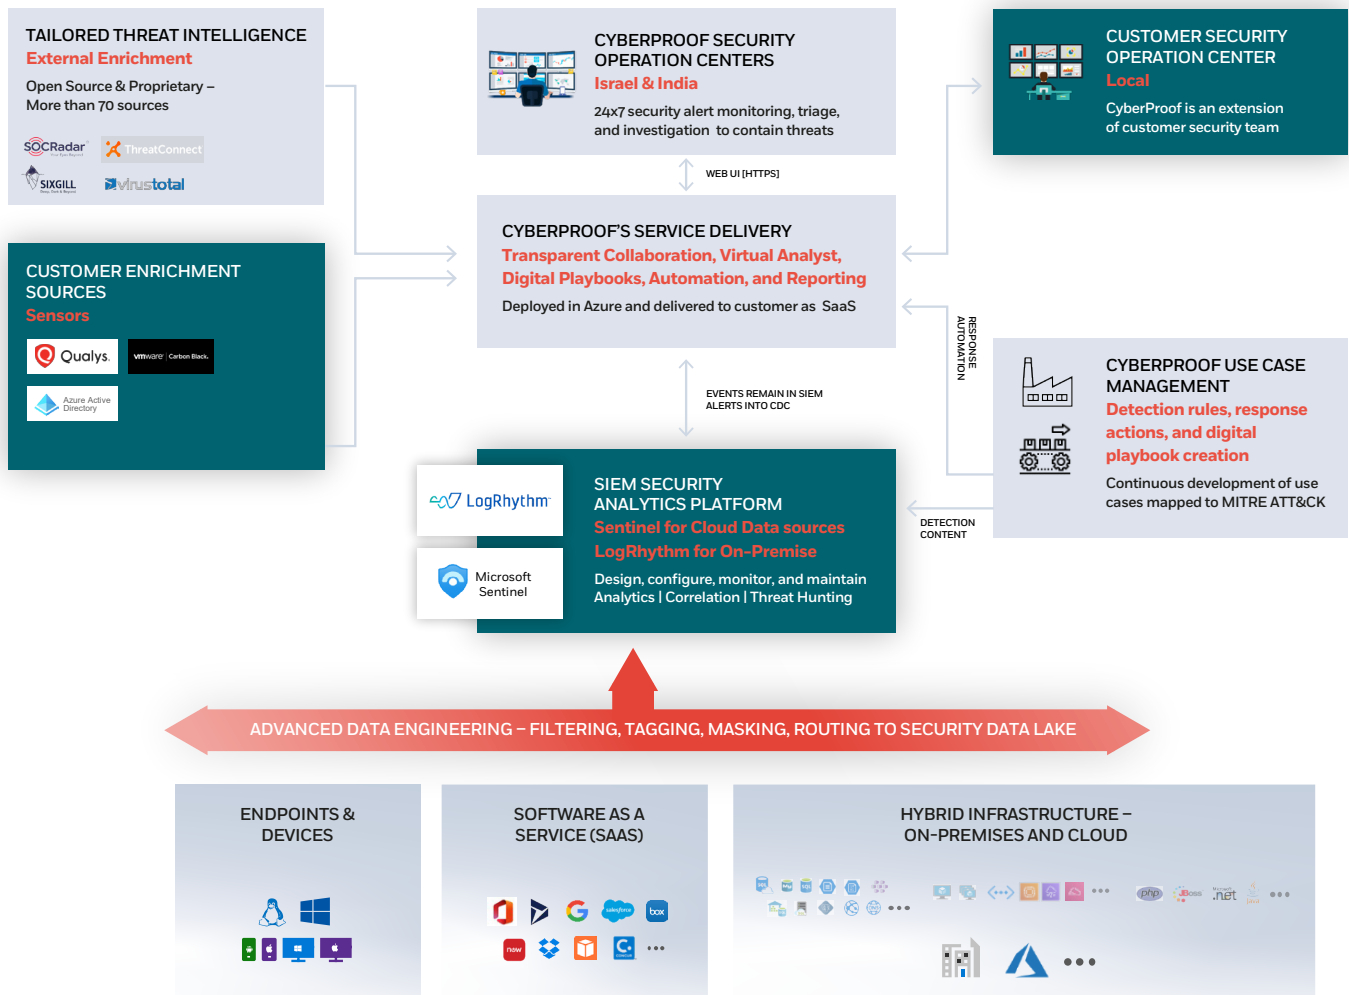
TAILORED THREAT INTELLIGENCE
External Enrichment
Open Source & Proprietary – More than 70 sources

SOCRadar ThreatConnect
SIXGILL virustotal

CUSTOMER ENRICHMENT SOURCES
Sensors
Qualys. vmware Carbon Black.
Azure Active Directory

CYBERPROOF SECURITY OPERATION CENTERS
Israel & India
24x7 security alert monitoring, triage, and investigation to contain threats

WEB UI [HTTPS]

CUSTOMER SECURITY OPERATION CENTER
Local
CyberProof is an extension of customer security team

CYBERPROOF'S SERVICE DELIVERY
Transparent Collaboration, Virtual Analyst, Digital Playbooks, Automation, and Reporting
Deployed in Azure and delivered to customer as SaaS

RESPONSE AUTOMATION

EVENTS REMAIN IN SIEM
ALERTS INTO CDC

CYBERPROOF USE CASE MANAGEMENT
Detection rules, response actions, and digital playbook creation
Continuous development of use cases mapped to MITRE ATT&CK

DETECTION CONTENT

LogRhythm
Microsoft Sentinel

SIEM SECURITY ANALYTICS PLATFORM
Sentinel for Cloud Data sources
LogRhythm for On-Premise
Design, configure, monitor, and maintain Analytics | Correlation | Threat Hunting

ADVANCED DATA ENGINEERING – FILTERING, TAGGING, MASKING, ROUTING TO SECURITY DATA LAKE

ENDPOINTS & DEVICES

SOFTWARE AS A SERVICE (SAAS)
salesforce box now

HYBRID INFRASTRUCTURE – ON-PREMISES AND CLOUD
php JBoss .net